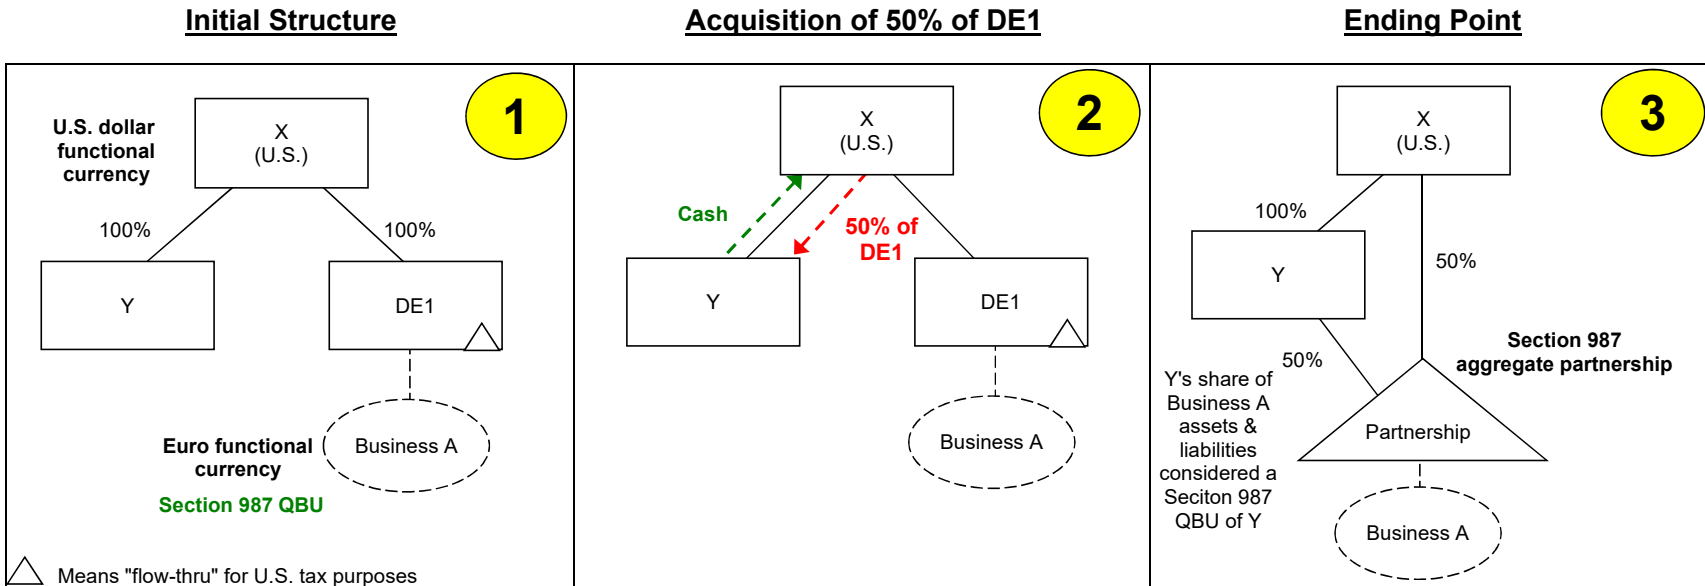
Initial Structure

Acquisition of 50% of DE1

Ending Point

1

U.S. dollar functional currency

X
(U.S.)

100%

100%

Y

DE1

Euro functional currency

Section 987 QBU

Business A

Means "flow-thru" for U.S. tax purposes

2

X
(U.S.)

Cash

50% of DE1

Y

DE1

Business A

3

X
(U.S.)

100%

50%

Y

Section 987 aggregate partnership

50%

Y's share of Business A assets & liabilities considered a Seciton 987 QBU of Y

Partnership

Business A